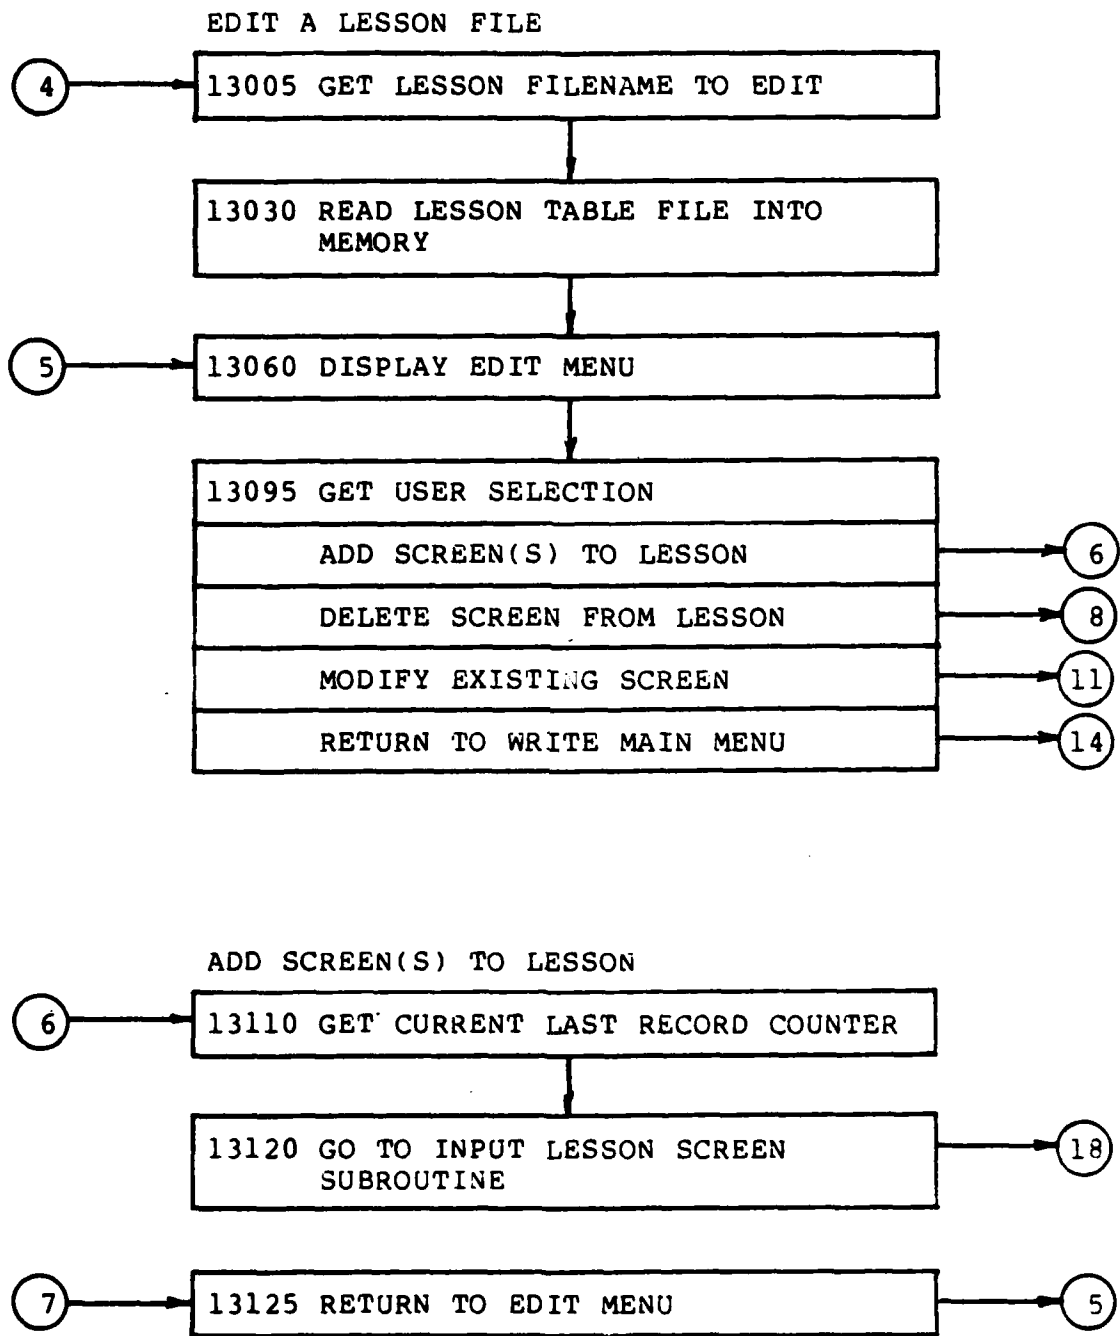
EDIT A LESSON FILE

4

13005 GET LESSON FILENAME TO EDIT

13030 READ LESSON TABLE FILE INTO MEMORY

5

13060 DISPLAY EDIT MENU

13095 GET USER SELECTION

ADD SCREEN(S) TO LESSON

6

DELETE SCREEN FROM LESSON

8

MODIFY EXISTING SCREEN

11

RETURN TO WRITE MAIN MENU

14

ADD SCREEN(S) TO LESSON

6

13110 GET CURRENT LAST RECORD COUNTER

13120 GO TO INPUT LESSON SCREEN SUBROUTINE

18

7

13125 RETURN TO EDIT MENU

5